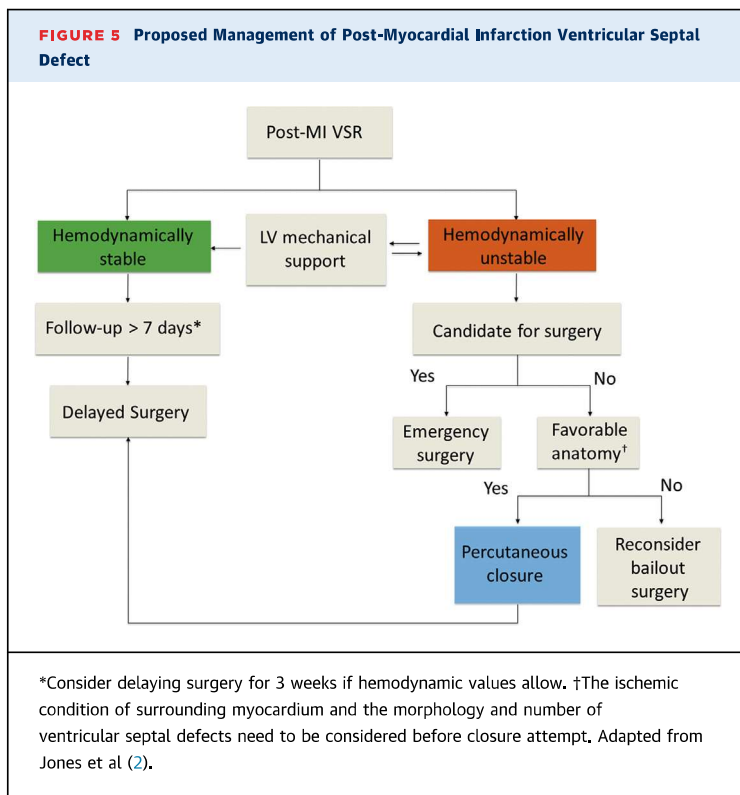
FIGURE 5 Proposed Management of Post-Myocardial Infarction Ventricular Septal Defect

Post-MI VSR

Hemodynamically stable

LV mechanical support

Hemodynamically unstable

Follow-up > 7 days*

Candidate for surgery

Yes

No

Delayed Surgery

Emergency surgery

Favorable anatomy†

Yes

No

Percutaneous closure

Reconsider bailout surgery

*Consider delaying surgery for 3 weeks if hemodynamic values allow. †The ischemic condition of surrounding myocardium and the morphology and number of ventricular septal defects need to be considered before closure attempt. Adapted from Jones et al (2).